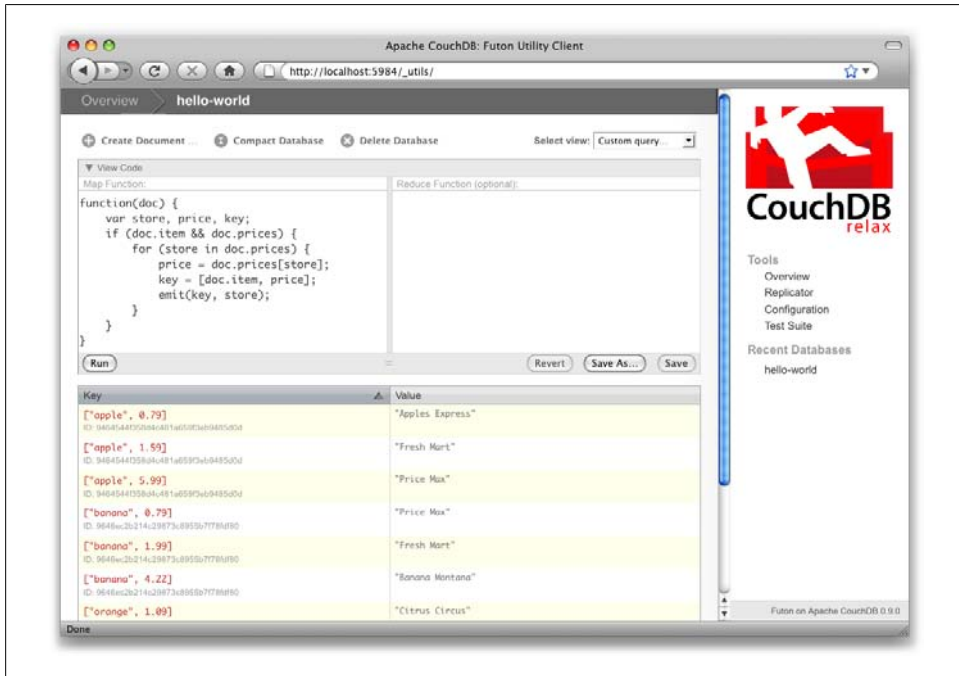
Apache CouchDB: Futon Utility Client

http://localhost:5984/_utils/

Overview hello-world

Create Document ... Compact Database Delete Database Select view: Custom query...

▼ View Code

Map Function:

Reduce Function (optional):

function(doc) {
    var store, price, key;
    if (doc.item && doc.prices) {
        for (store in doc.prices) {
            price = doc.prices[store];
            key = [doc.item, price];
            emit(key, store);
        }
    }
}

Run

Revert Save As... Save

| Key | Value |
|---|---|
| ["apple", 0.79] ID: 9464544f358d4c481a659f3eb9485d0d | "Apples Express" |
| ["apple", 1.59] ID: 9464544f358d4c481a659f3eb9485d0d | "Fresh Mart" |
| ["apple", 5.99] ID: 9464544f358d4c481a659f3eb9485d0d | "Price Max" |
| ["banana", 0.79] ID: 9646ec2b214c29873c8959b7f78fdf80 | "Price Max" |
| ["banana", 1.99] ID: 9646ec2b214c29873c8959b7f78fdf80 | "Fresh Mart" |
| ["banana", 4.22] ID: 9646ec2b214c29873c8959b7f78fdf80 | "Banana Montana" |
| ["orange", 1.09] | "Citrus Circus" |

CouchDB relax

Tools
Overview
Replicator
Configuration
Test Suite

Recent Databases
hello-world

Futon on Apache CouchDB 0.9.0

Done